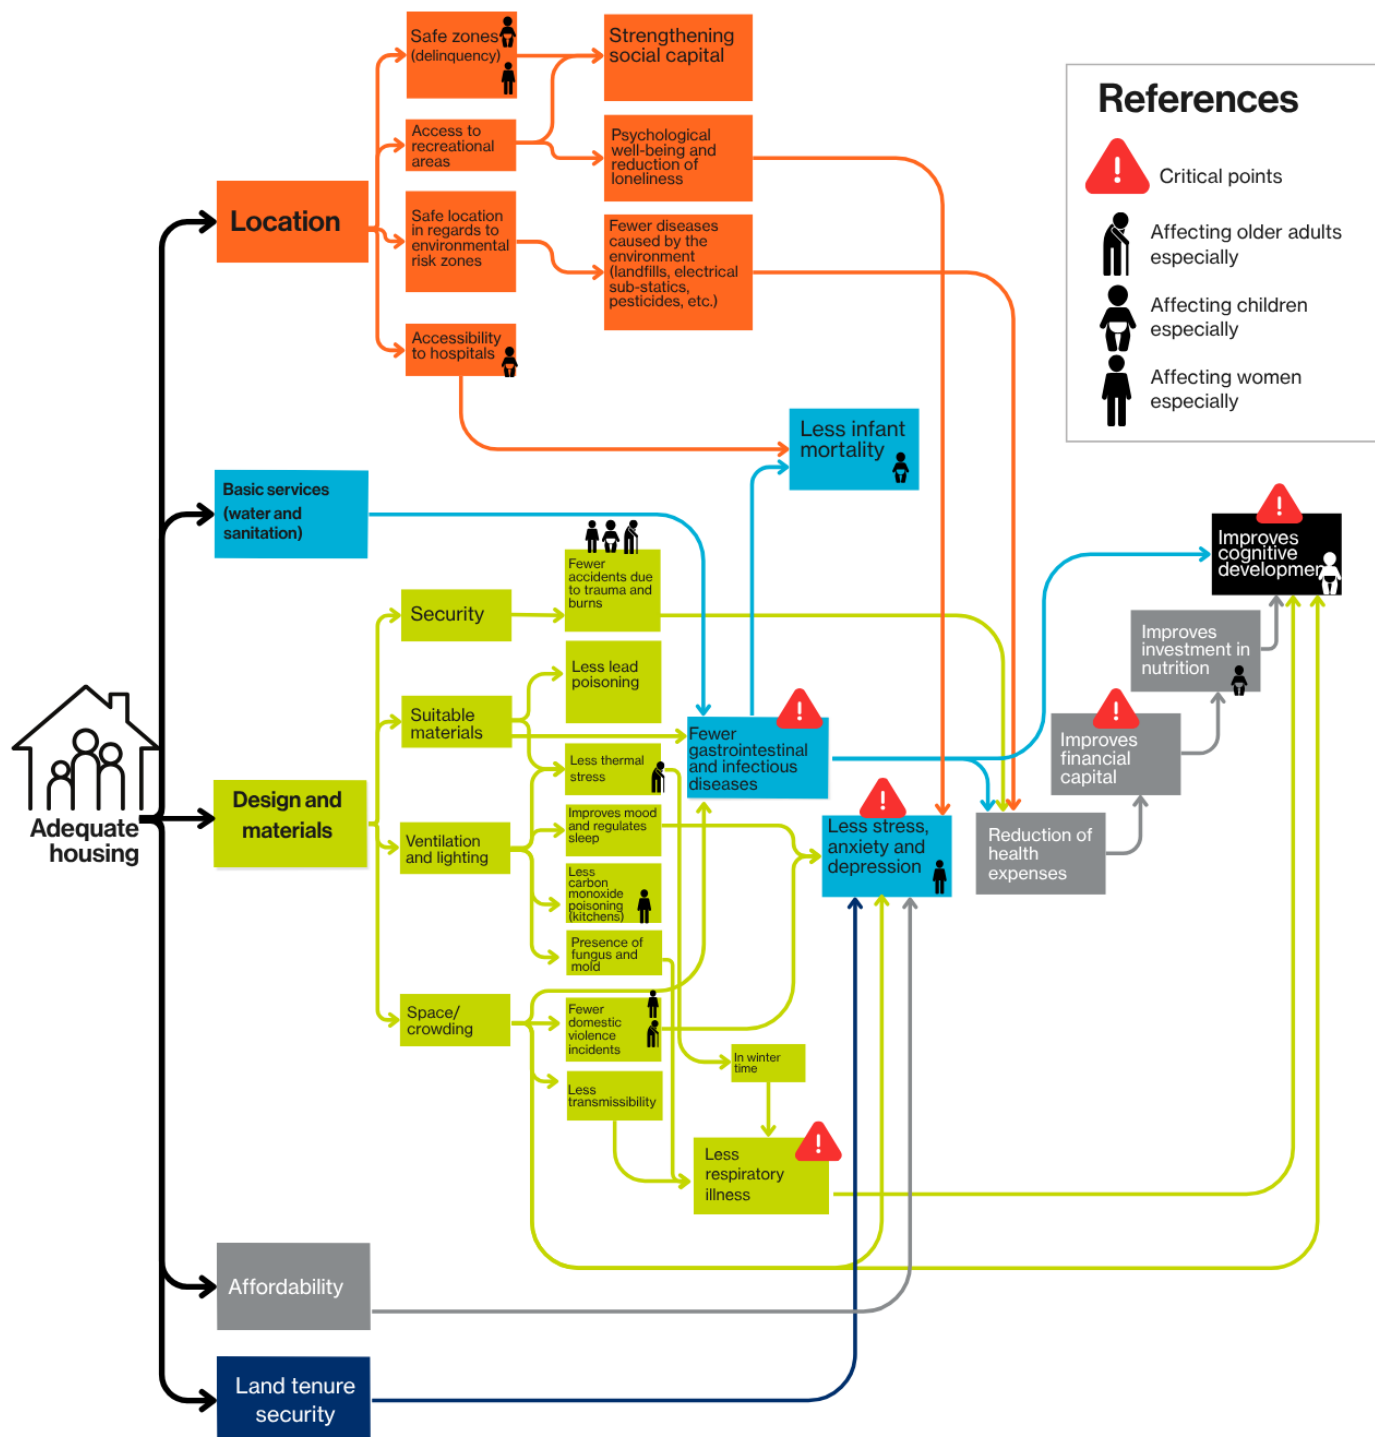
References

Critical points

Affecting older adults especially

Affecting children especially

Affecting women especially

Adequate housing

Location

Safe zones (delinquency)

Access to recreational areas

Safe location in regards to environmental risk zones

Accessibility to hospitals

Strengthening social capital

Psychological well-being and reduction of loneliness

Fewer diseases caused by the environment (landfills, electrical sub-statics, pesticides, etc.)

Less infant mortality

Basic services (water and sanitation)

Design and materials

Security

Suitable materials

Ventilation and lighting

Space/ crowding

Fewer accidents due to trauma and burns

Less lead poisoning

Less thermal stress

Improves mood and regulates sleep

Less carbon monoxide poisoning (kitchens)

Presence of fungus and mold

Fewer domestic violence incidents

Less transmissibility

In winter time

Less respiratory illness

Fewer gastrointestinal and infectious diseases

Less stress, anxiety and depression

Reduction of health expenses

Improves financial capital

Improves investment in nutrition

Improves cognitive developmen

Affordability

Land tenure security